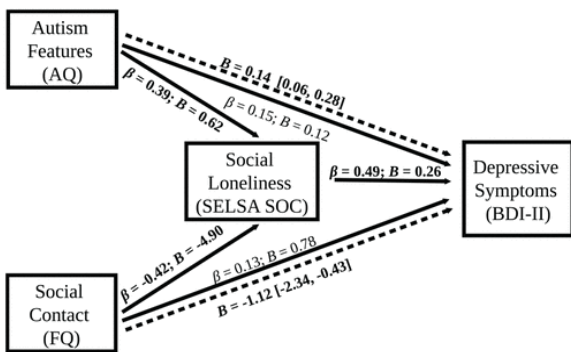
Autism Features (AQ)

$\beta = 0.14$ [0.06, 0.28]

$\beta = 0.39$; $B = 0.62$

$\beta = 0.15$; $B = 0.12$

Social Loneliness (SELSA SOC)

$\beta = 0.49$; $B = 0.26$

Depressive Symptoms (BDI-II)

$\beta = -0.42$; $B = -4.90$

$\beta = 0.13$; $B = 0.78$

$B = -1.12$ [-2.34, -0.43]

Social Contact (FQ)